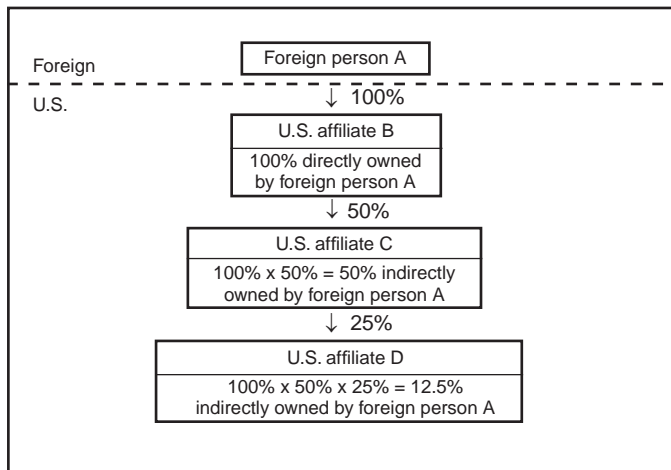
Foreign

Foreign person A

U.S.

↓ 100%

U.S. affiliate B

100% directly owned by foreign person A

↓ 50%

U.S. affiliate C

100% x 50% = 50% indirectly owned by foreign person A

↓ 25%

U.S. affiliate D

100% x 50% x 25% = 12.5% indirectly owned by foreign person A